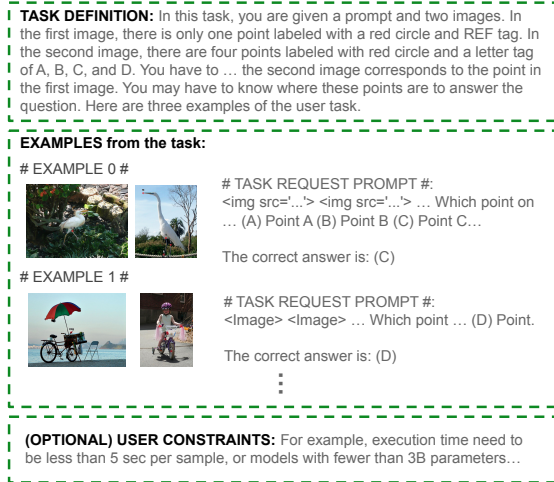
**TASK DEFINITION:** In this task, you are given a prompt and two images. In the first image, there is only one point labeled with a red circle and REF tag. In the second image, there are four points labeled with red circle and a letter tag of A, B, C, and D. You have to … the second image corresponds to the point in the first image. You may have to know where these points are to answer the question. Here are three examples of the user task.

**EXAMPLES from the task:**

# EXAMPLE 0 #

# TASK REQUEST PROMPT #:
<img src='...'> <img src='...'> … Which point on … (A) Point A (B) Point B (C) Point C…

The correct answer is: (C)

# EXAMPLE 1 #

# TASK REQUEST PROMPT #:
<Image> <Image> … Which point … (D) Point.

The correct answer is: (D)

⋮

**(OPTIONAL) USER CONSTRAINTS:** For example, execution time need to be less than 5 sec per sample, or models with fewer than 3B parameters…